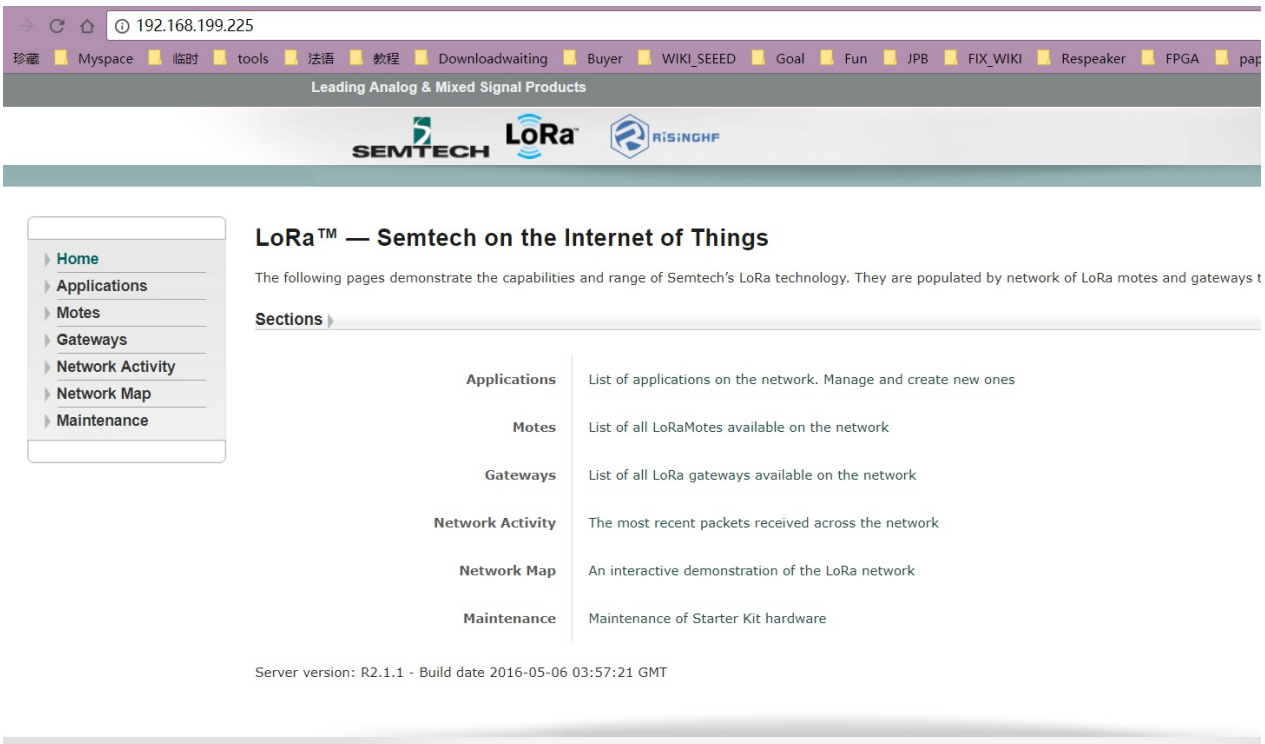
192.168.199.225

珍藏 Myspace 临时 tools 法语 教程 Downloadwaiting Buyer WIKI_SEEED Goal Fun JPB FIX_WIKI Respeaker FPGA pap

Leading Analog & Mixed Signal Products

SEMTECH LoRa RISINGHF

Home
Applications
Motes
Gateways
Network Activity
Network Map
Maintenance

LoRa™ — Semtech on the Internet of Things

The following pages demonstrate the capabilities and range of Semtech's LoRa technology. They are populated by network of LoRa motes and gateways t

Sections

| | |
|---|---|
| Applications | List of applications on the network. Manage and create new ones |
| Motes | List of all LoRaMotes available on the network |
| Gateways | List of all LoRa gateways available on the network |
| Network Activity | The most recent packets received across the network |
| Network Map | An interactive demonstration of the LoRa network |
| Maintenance | Maintenance of Starter Kit hardware |

Server version: R2.1.1 - Build date 2016-05-06 03:57:21 GMT